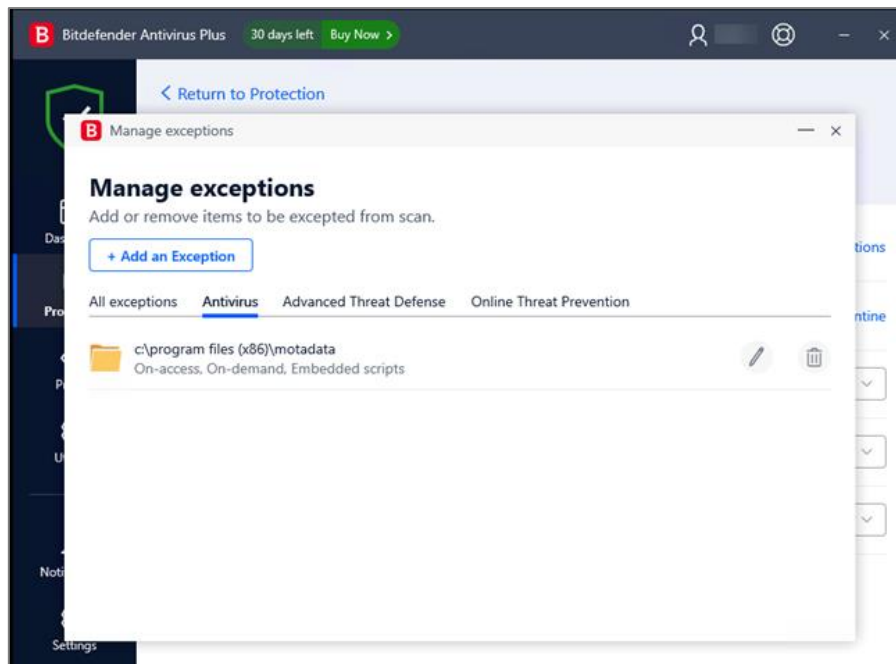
B Bitdefender Antivirus Plus 30 days left Buy Now >

< Return to Protection

Das

Pro

P

U

Noti

Settings

tions

ntine

B Manage exceptions

Manage exceptions

Add or remove items to be excepted from scan.

+ Add an Exception

All exceptions Antivirus Advanced Threat Defense Online Threat Prevention

c:\program files (x86)\motadata
On-access, On-demand, Embedded scripts